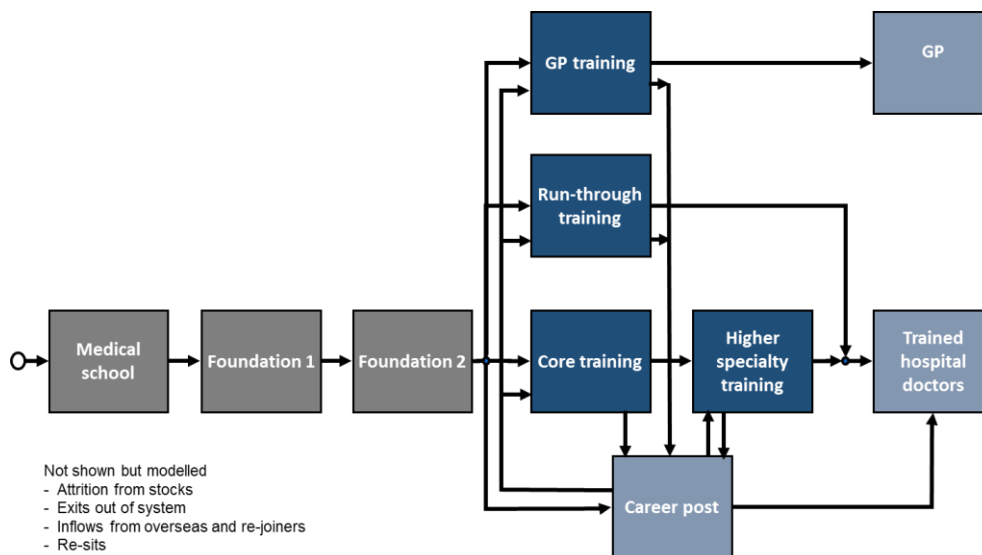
GP training

GP

Run-through training

Medical school

Foundation 1

Foundation 2

Core training

Higher specialty training

Trained hospital doctors

Career post

Not shown but modelled
- Attrition from stocks
- Exits out of system
- Inflows from overseas and re-joiners
- Re-sits